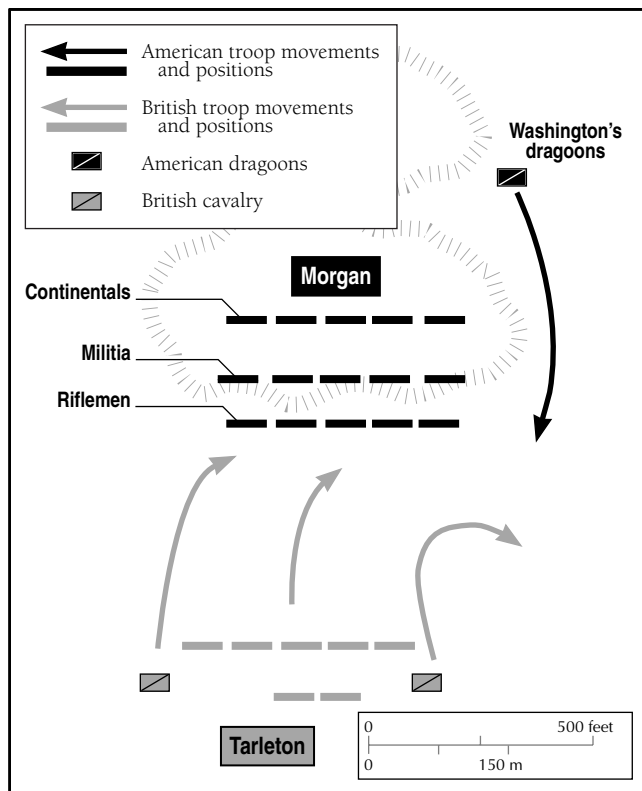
American troop movements and positions

British troop movements and positions

American dragoons

British cavalry

Washington's dragoons

Morgan

Continentals

Militia

Riflemen

Tarleton

0

500 feet

0

150 m